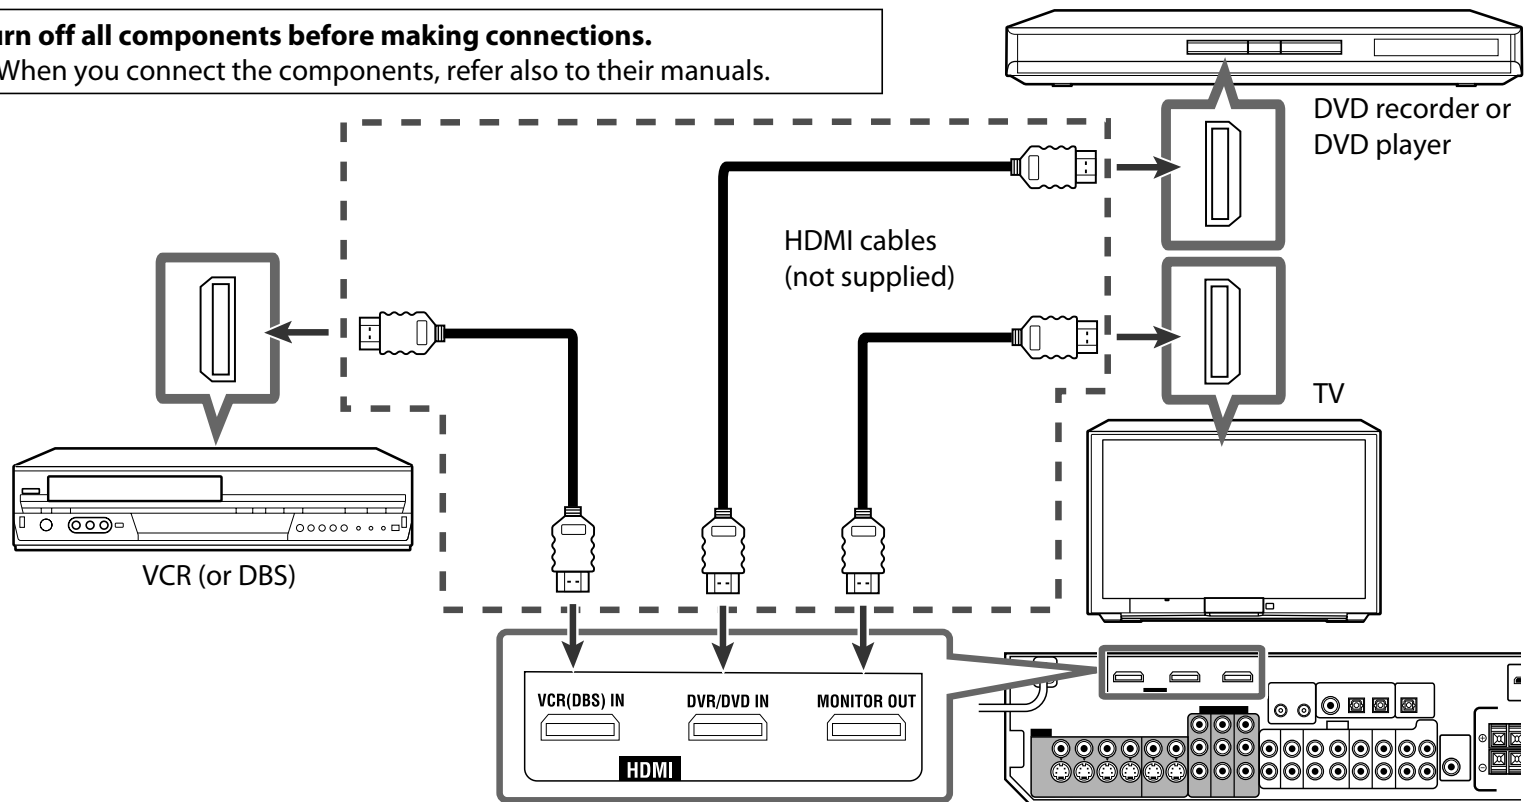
urn off all components before making connections.
When you connect the components, refer also to their manuals.

DVD recorder or DVD player

HDMI cables (not supplied)

TV

VCR (or DBS)

VCR(DBS) IN
DVR/DVD IN
MONITOR OUT
HDMI